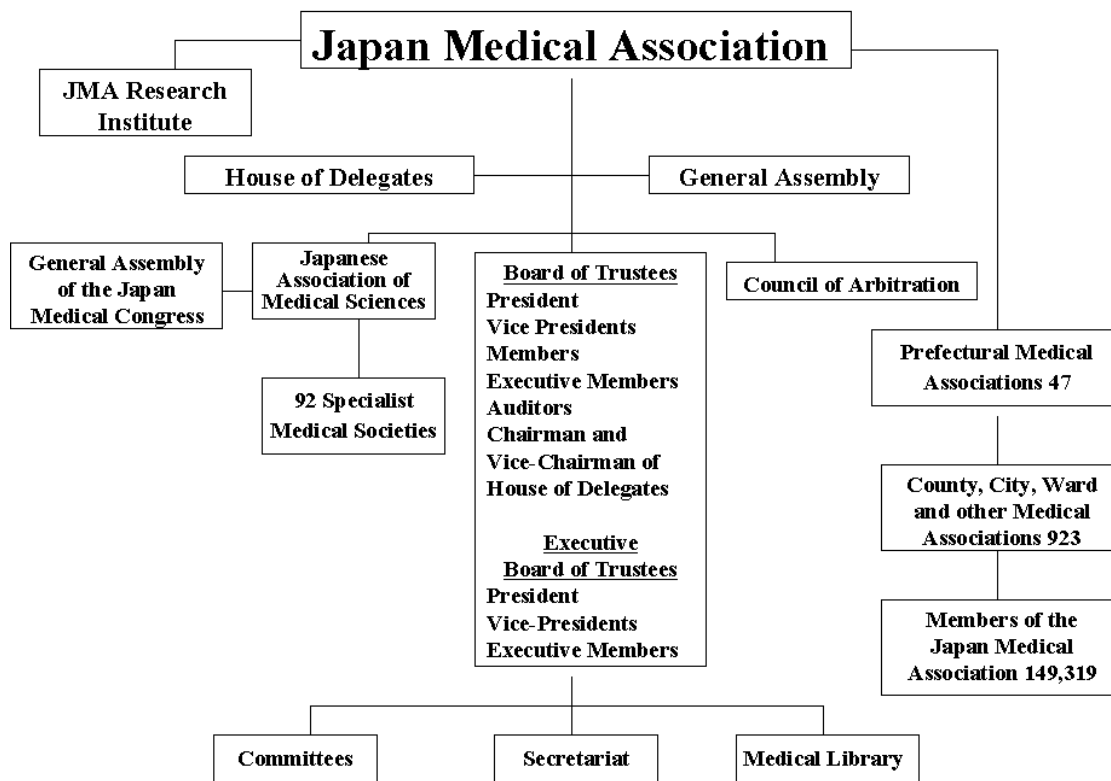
Japan Medical Association

JMA Research Institute

House of Delegates

General Assembly

General Assembly of the Japan Medical Congress

Japanese Association of Medical Sciences

92 Specialist Medical Societies

Board of Trustees
President
Vice Presidents
Members
Executive Members
Auditors
Chairman and Vice-Chairman of House of Delegates

Executive Board of Trustees
President
Vice-Presidents
Executive Members

Council of Arbitration

Prefectural Medical Associations 47

County, City, Ward and other Medical Associations 923

Members of the Japan Medical Association 149,319

Committees

Secretariat

Medical Library